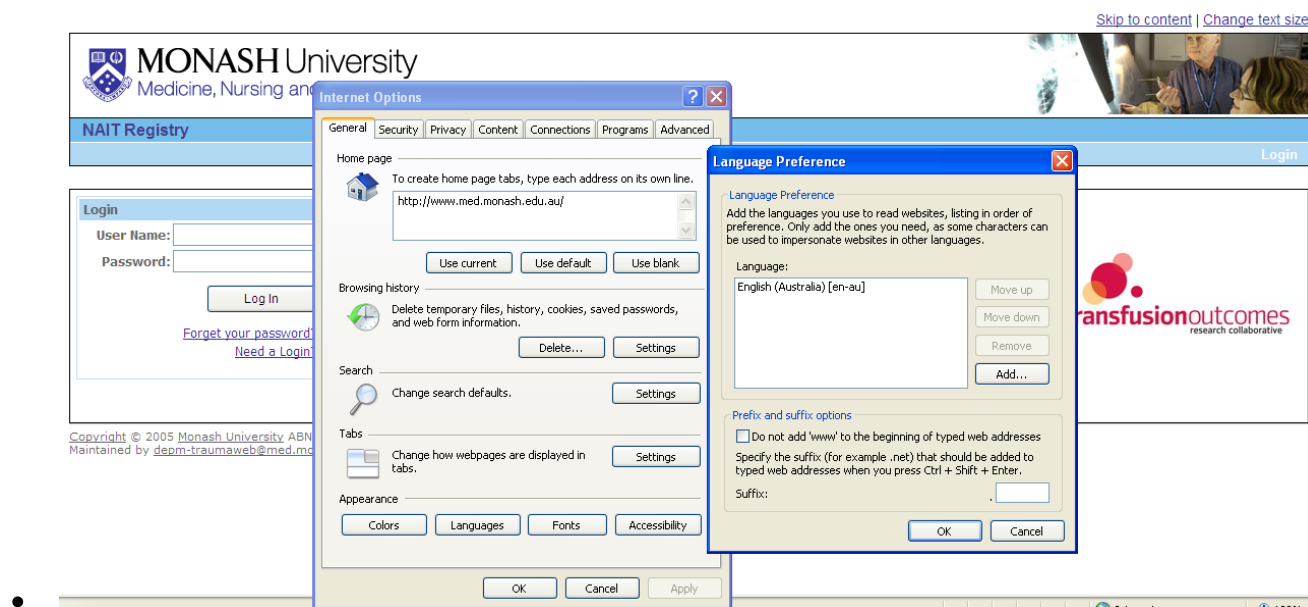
Skip to content | Change text size

MONASH University
Medicine, Nursing and

NAIT Registry

Login

Login
User Name:
Password:
Log In
Forget your password?
Need a Login?

Copyright © 2005 Monash University ABN
Maintained by depm-traumaweb@med.mo

ransfusionoutcomes
research collaborative

Internet Options

General | Security | Privacy | Content | Connections | Programs | Advanced

Home page
To create home page tabs, type each address on its own line.
http://www.med.monash.edu.au/
Use current | Use default | Use blank

Browsing history
Delete temporary files, history, cookies, saved passwords, and web form information.
Delete... | Settings

Search
Change search defaults.
Settings

Tabs
Change how webpages are displayed in tabs.
Settings

Appearance
Colors | Languages | Fonts | Accessibility

OK | Cancel | Apply

Language Preference

Language Preference
Add the languages you use to read websites, listing in order of preference. Only add the ones you need, as some characters can be used to impersonate websites in other languages.

Language:
English (Australia) [en-au]
Move up
Move down
Remove
Add...

Prefix and suffix options
Do not add 'www' to the beginning of typed web addresses
Specify the suffix (for example .net) that should be added to typed web addresses when you press Ctrl + Shift + Enter.
Suffix: .

OK | Cancel